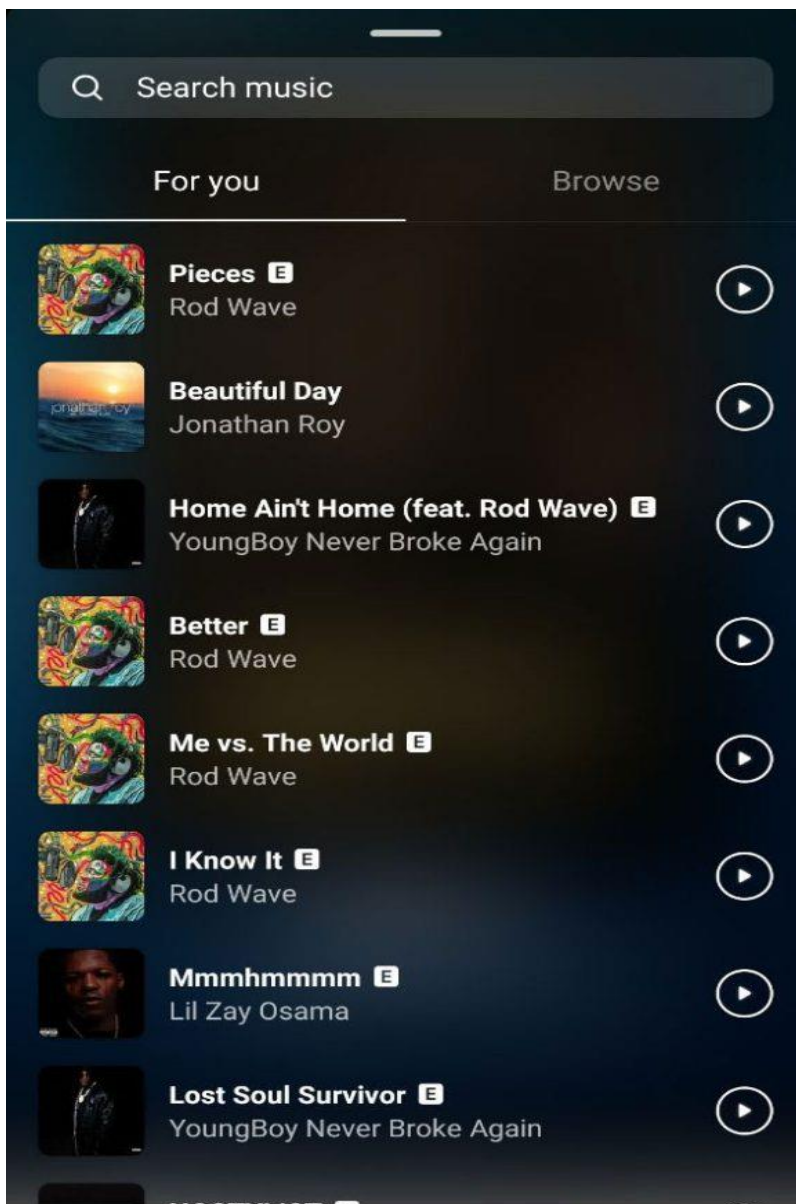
Search music

For you

Browse

Pieces E
Rod Wave

jonathan roy

Beautiful Day
Jonathan Roy

Home Ain't Home (feat. Rod Wave) E
YoungBoy Never Broke Again

Better E
Rod Wave

Me vs. The World E
Rod Wave

I Know It E
Rod Wave

Mmmhmmmm E
Lil Zay Osama

Lost Soul Survivor E
YoungBoy Never Broke Again

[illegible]